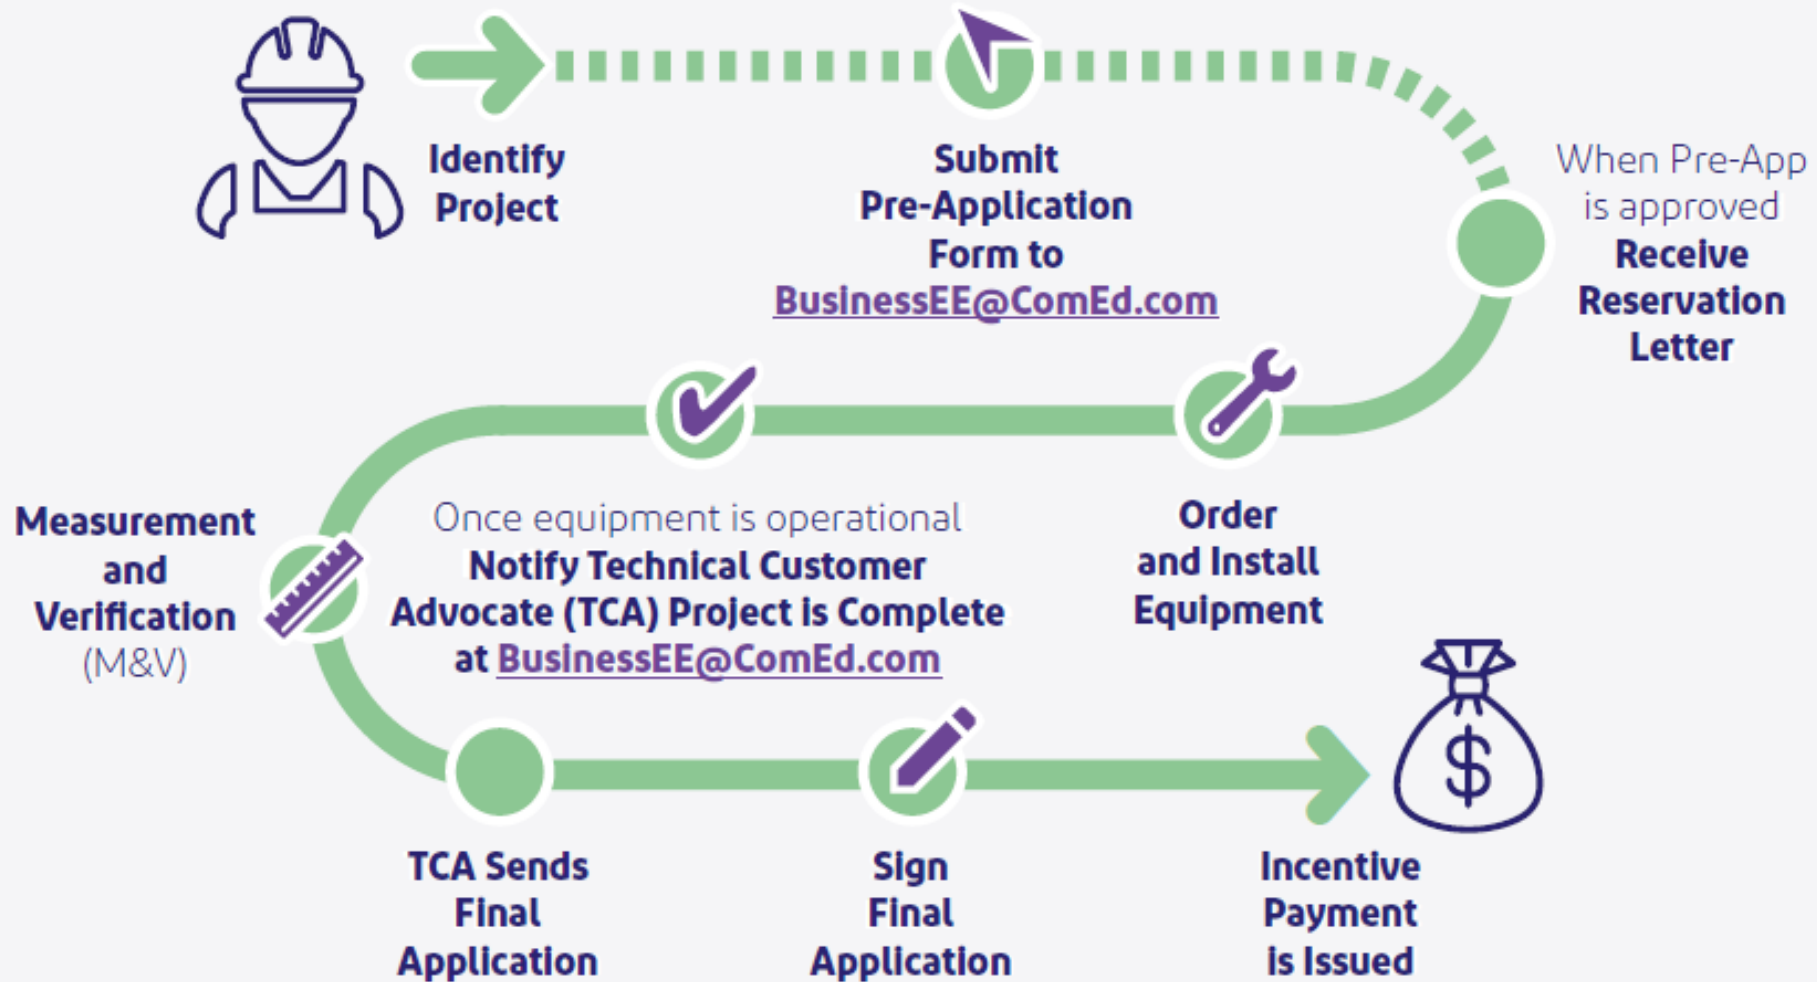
Identify Project

Submit Pre-Application Form to BusinessEE@ComEd.com

When Pre-App is approved Receive Reservation Letter

Order and Install Equipment

Once equipment is operational Notify Technical Customer Advocate (TCA) Project is Complete at BusinessEE@ComEd.com

Measurement and Verification (M&V)

TCA Sends Final Application

Sign Final Application

$

Incentive Payment is Issued